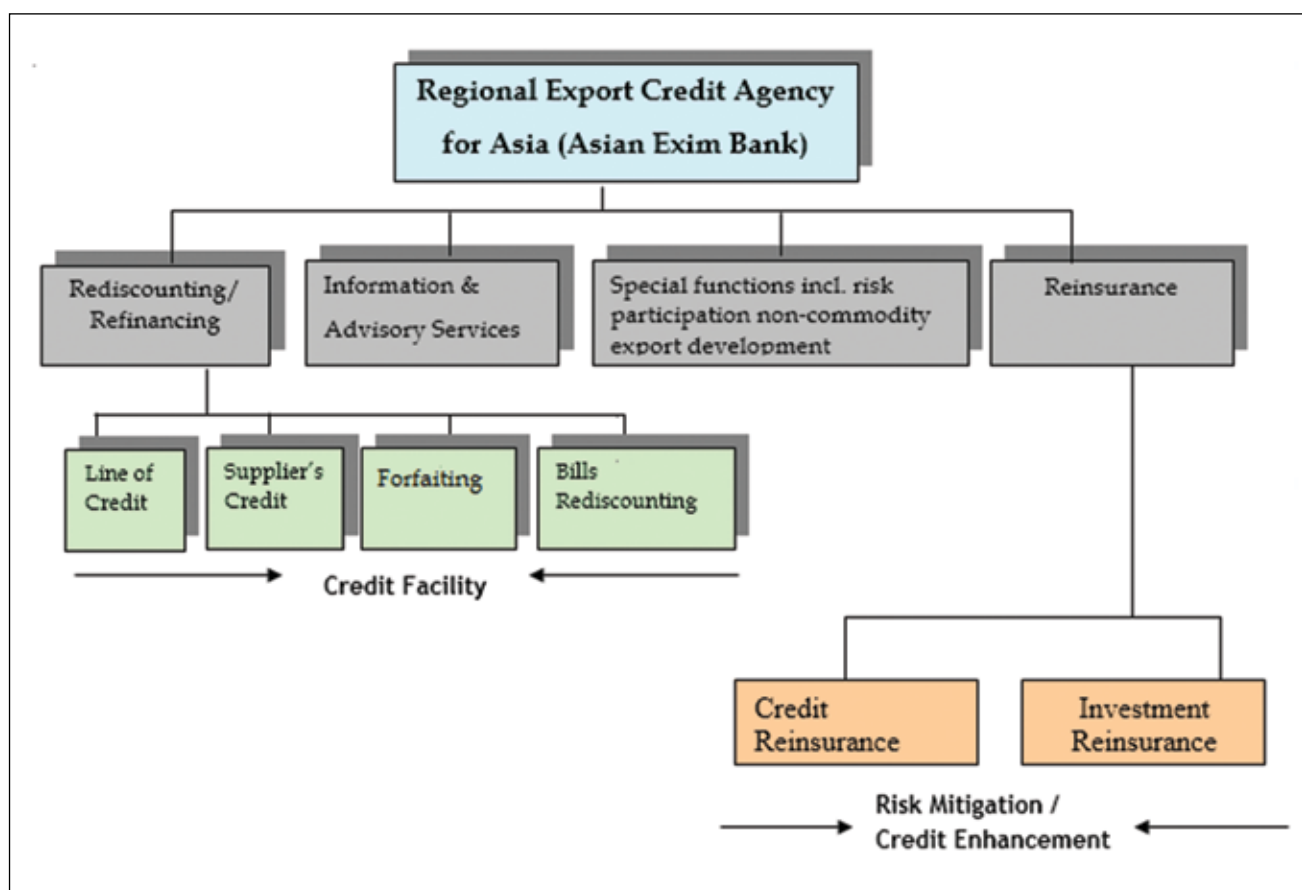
Regional Export Credit Agency for Asia (Asian Exim Bank)

Rediscounting/ Refinancing

Information & Advisory Services

Special functions incl. risk participation non-commodity export development

Reinsurance

Line of Credit

Supplier's Credit

Forfaiting

Bills Rediscounting

Credit Facility

Credit Reinsurance

Investment Reinsurance

Risk Mitigation / Credit Enhancement